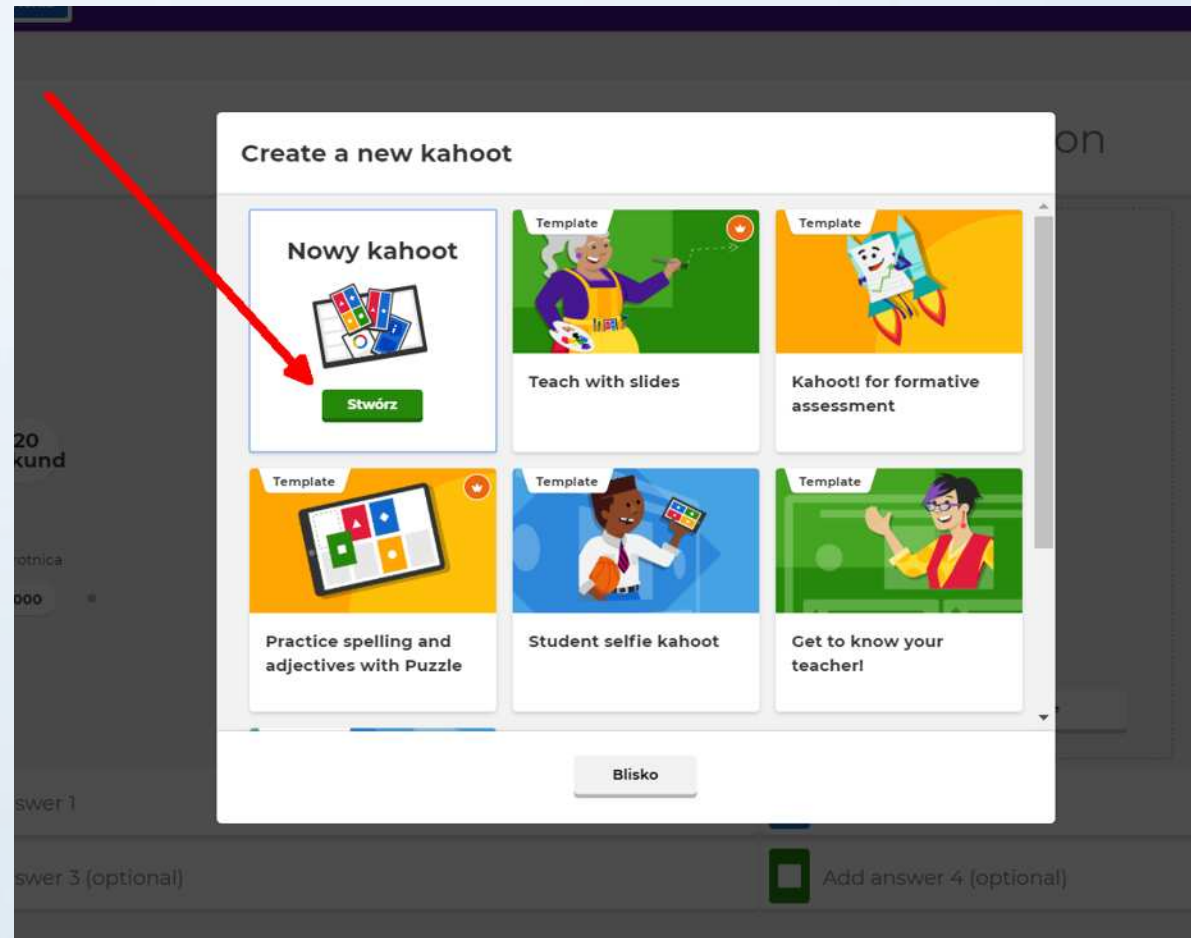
on

20
kund

otnica

000

Create a new kahoot

Nowy kahoot

Stwórz

Template

Teach with slides

Template

Kahoot! for formative assessment

Template

Practice spelling and adjectives with Puzzle

Template

Student selfie kahoot

Template

Get to know your teacher!

Blisko

swer 1

swer 3 (optional)

Add answer 4 (optional)